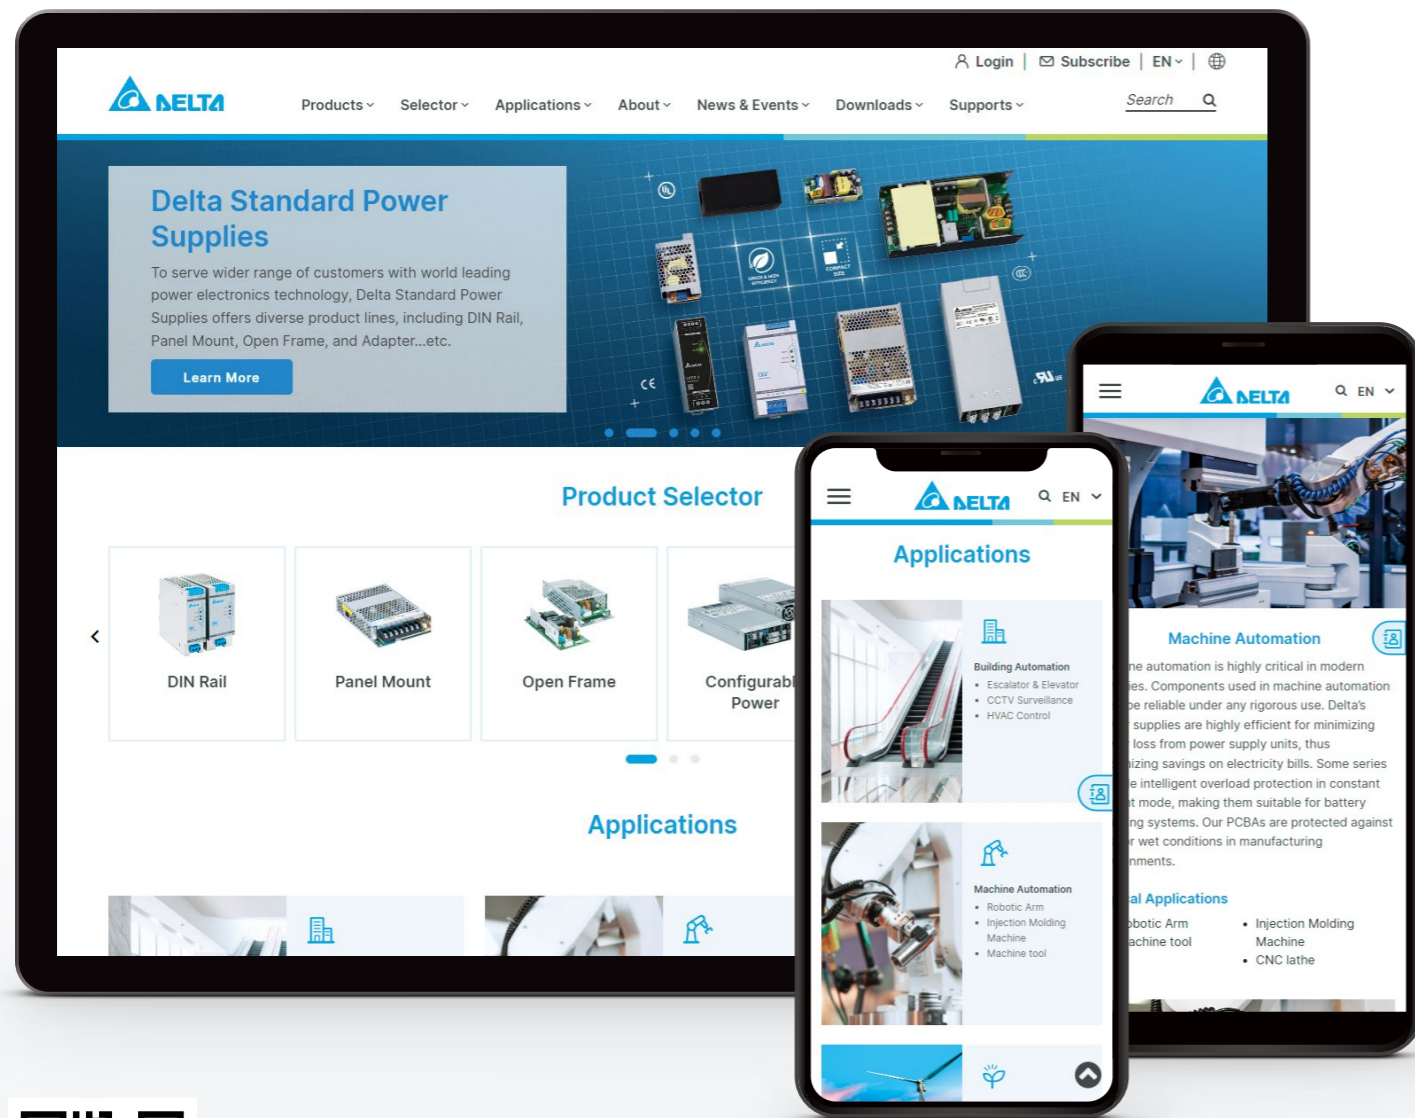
Login | Subscribe | EN |

DELTA

Products Selector Applications About News & Events Downloads Supports

Search

Delta Standard Power Supplies

To serve wider range of customers with world leading power electronics technology, Delta Standard Power Supplies offers diverse product lines, including DIN Rail, Panel Mount, Open Frame, and Adapter...etc.

Learn More

Product Selector

DIN Rail

Panel Mount

Open Frame

Configurabl Power

Applications

DELTA EN

Applications

Building Automation
• Escalator & Elevator
• CCTV Surveillance
• HVAC Control

Machine Automation
• Robotic Arm
• Injection Molding Machine
• Machine tool

DELTA EN

Machine Automation

ne automation is highly critical in modern es. Components used in machine automation be reliable under any rigorous use. Delta's supplies are highly efficient for minimizing loss from power supply units, thus izing savings on electricity bills. Some series e intelligent overload protection in constant t mode, making them suitable for battery ng systems. Our PCBAs are protected against r wet conditions in manufacturing nments.

al Applications

obotic Arm
achine tool
• Injection Molding Machine
• CNC lathe